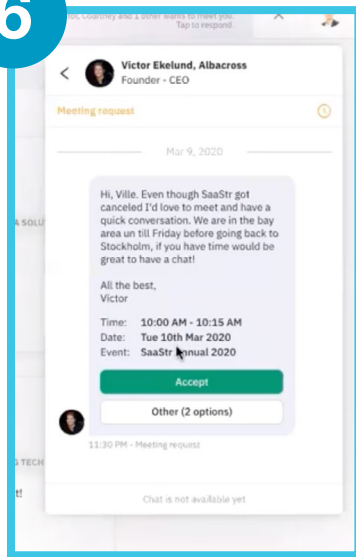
6

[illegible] Courtney and 1 other wants to meet you. Tap to respond.

Victor Ekelund, Albacross
Founder - CEO

Meeting request

Mar 9, 2020

Hi, Ville. Even though SaaStr got canceled I'd love to meet and have a quick conversation. We are in the bay area un till Friday before going back to Stockholm, if you have time would be great to have a chat!

All the best,
Victor

Time: 10:00 AM - 10:15 AM
Date: Tue 10th Mar 2020
Event: SaaStr Annual 2020

Accept

Other (2 options)

11:30 PM - Meeting request

Chat is not available yet

A SOLU

G TECH

t!